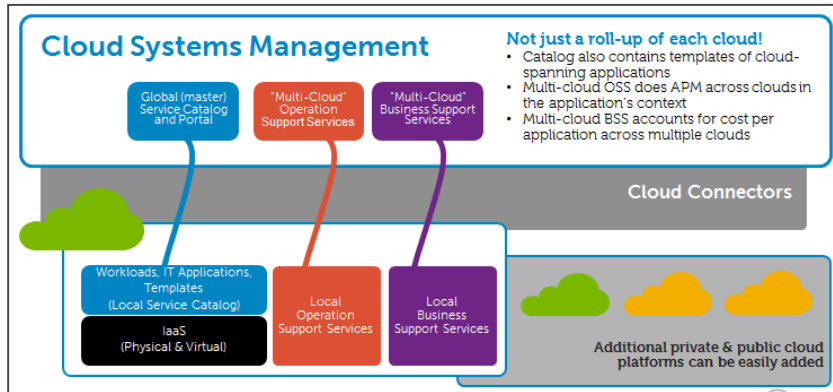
Cloud Systems Management

Not just a roll-up of each cloud!
- Catalog also contains templates of cloud-spanning applications
- Multi-cloud OSS does APM across clouds in the application's context
- Multi-cloud BSS accounts for cost per application across multiple clouds

Global (master) Service Catalog and Portal

"Multi-Cloud" Operation Support Services

"Multi-Cloud" Business Support Services

Cloud Connectors

Workloads, IT Applications, Templates (Local Service Catalog)

IaaS (Physical & Virtual)

Local Operation Support Services

Local Business Support Services

Additional private & public cloud platforms can be easily added